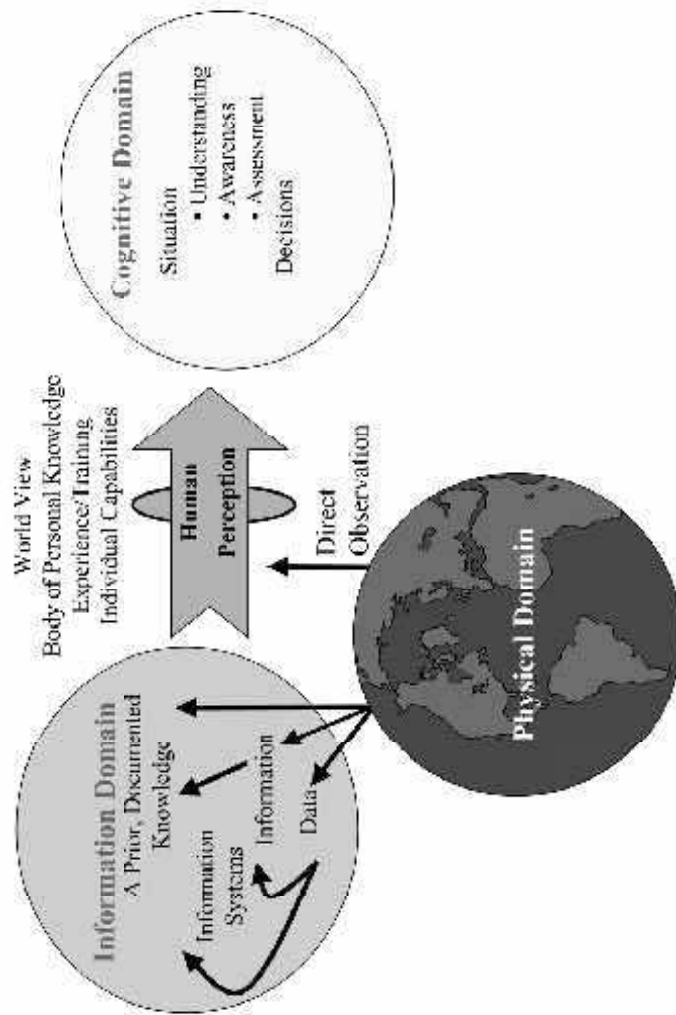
Information Domain
A Prior, Documented Knowledge
Information Systems
Information
Data

Physical Domain

World View
Body of Personal Knowledge
Experience/Training
Individual Capabilities

Human Perception

Direct Observation

Cognitive Domain
Situation
• Understanding
• Awareness
• Assessment
Decisions